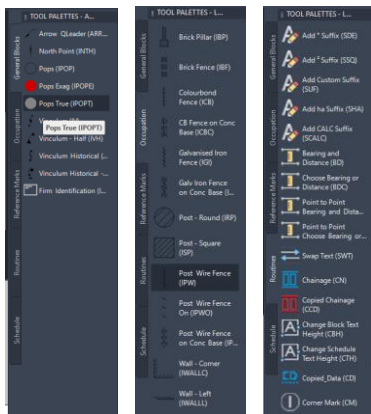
TOOL PALETTES - A...

General Blocks
Occupation
Reference Marks
Routines
Schedule

Arrow QLeader (ARR...
North Point (INTH)
Pops (IPOP)
Pops Exag (IPOPE)
Pops True (IPOPT)
Vinculum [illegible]
Pops True (IPOPT)
Vinculum - Half (IVH)
Vinculum Historical (...
Vinculum Historical -...
Firm Identification (I...

TOOL PALETTES - L...

General Blocks
Occupation
Reference Marks
Routines
Schedule

Brick Pillar (IBP)
Brick Fence (IBF)
Colourbond Fence (ICB)
CB Fence on Conc Base (ICBC)
Galvanised Iron Fence (IGI)
Galv Iron Fence on Conc Base (I...
Post - Round (IRP)
Post - Square (ISP)
Post Wire Fence (IPW)
Post Wire Fence On (IPWO)
Post Wire Fence on Conc Base (IP...
Wall - Corner (IWALLC)
Wall - Left (IWALLL)

TOOL PALETTES - L...

General Blocks
Occupation
Reference Marks
Routines
Schedule

Add ° Suffix (SDE)
Add ² Suffix (SSQ)
Add Custom Suffix (SUF)
Add ha Suffix (SHA)
Add CALC Suffix (SCALC)
Bearing and Distance (BD)
Choose Bearing or Distance (BDC)
Point to Point Bearing and Dista...
Point to Point Choose Bearing or...
Swap Text (SWT)
Chainage (CN)
Copied Chainage (CCD)
Change Block Text Height (CBH)
Change Schedule Text Height (CTH)
Copied_Data (CD)
Corner Mark (CM)